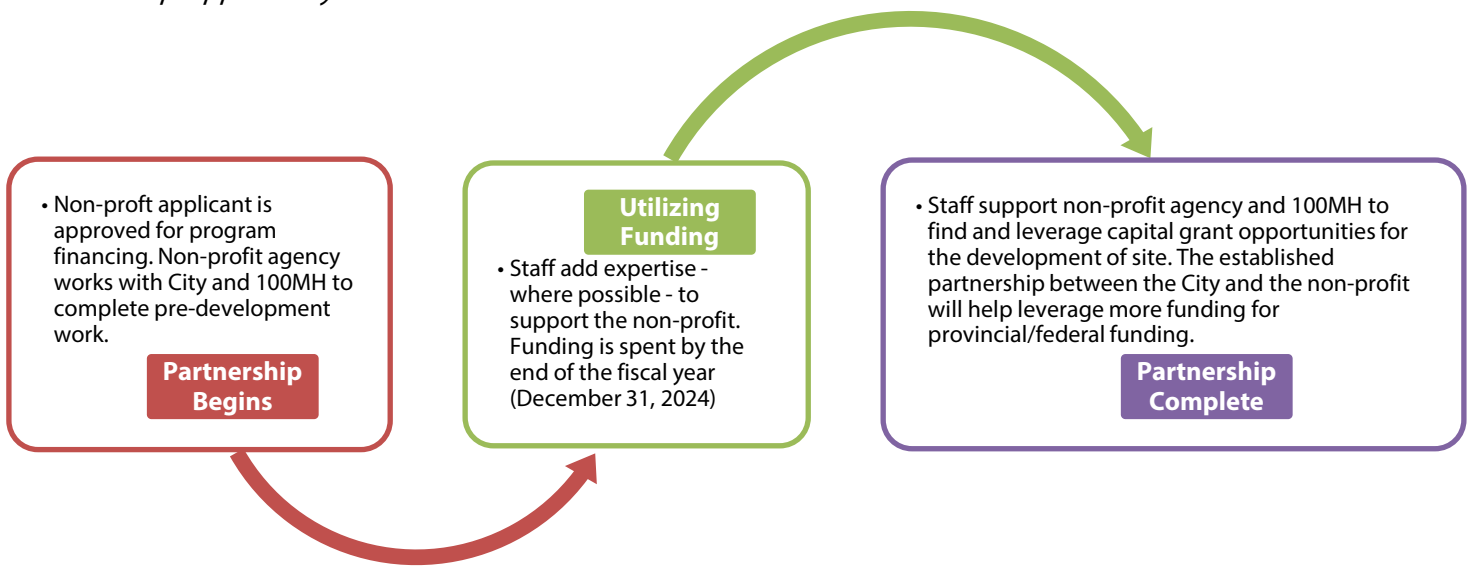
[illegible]

• Non-proft applicant is approved for program financing. Non-profit agency works with City and 100MH to complete pre-development work.

Partnership Begins

Utilizing Funding

• Staff add expertise - where possible - to support the non-profit. Funding is spent by the end of the fiscal year (December 31, 2024)

• Staff support non-profit agency and 100MH to find and leverage capital grant opportunities for the development of site. The established partnership between the City and the non-profit will help leverage more funding for provincial/federal funding.

Partnership Complete